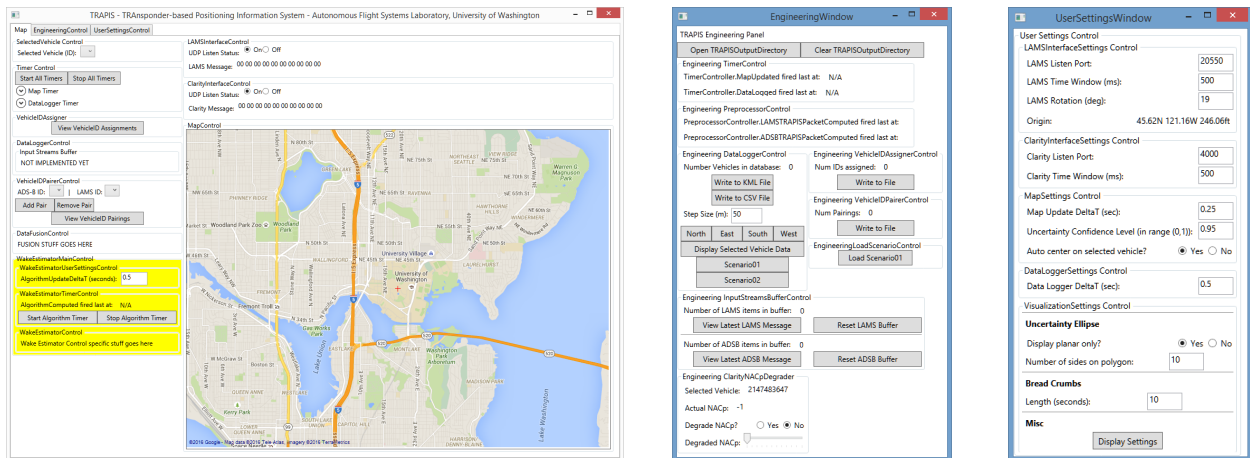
TRAPIS - TRAnsponder-based Positioning Information System - Autonomous Flight Systems Laboratory, University of Washington

Map | EngineeringControl | UserSettingsControl

SelectedVehicle Control
Selected Vehicle (ID):

Timer Control
Start All Timers | Stop All Timers
Map Timer
DataLogger Timer

VehicleIDAssigner
View VehicleID Assignments

DataLoggerControl
Input Streams Buffer
NOT IMPLEMENTED YET

VehicleIDPairerControl
ADS-B ID: | LAMS ID:
Add Pair | Remove Pair
View VehicleID Pairings

DataFusionControl
FUSION STUFF GOES HERE

WakeEstimatorMainControl
WakeEstimatorUserSettingsControl
AlgorithmUpdateDeltaT (seconds): 0.5
WakeEstimatorTimerControl
AlgorithmComputed fired last at: N/A
Start Algorithm Timer | Stop Algorithm Timer
WakeEstimatorControl
Wake Estimator Control specific stuff goes here

LAMSInterfaceControl
UDP Listen Status: On Off
LAMS Message: 00 00 00 00 00 00 00 00 00 00

ClarityInterfaceControl
UDP Listen Status: On Off
Clarity Message: 00 00 00 00 00 00 00 00 00 00 00

MapControl
Woodland Park Zoo
Woodland Park
University of Washington
Fremont
Gas Works Park
Lake Union
Washington Park Arboretum
Kerry Park
Lake Washington
Windermere
©2016 Google - Map data ©2016 Tele Atlas, Imagery ©2016 TerraMetrics

EngineeringWindow
TRAPIS Engineering Panel
Open TRAPISOutputDirectory | Clear TRAPISOutputDirectory
Engineering TimerControl
TimerController.MapUpdated fired last at: N/A
TimerController.DataLogged fired last at: N/A
Engineering PreprocessorControl
PreprocessorController.LAMSTRAPISPacketComputed fired last at:
PreprocessorController.ADSBTRAPISPacketComputed fired last at:
Engineering DataLoggerControl
Number Vehicles in database: 0
Write to KML File
Write to CSV File
Step Size (m): 50
North | East | South | West
Display Selected Vehicle Data
Scenario01
Scenario02
Engineering VehicleIDAssignerControl
Num IDs assigned: 0
Write to File
Engineering VehicleIDPairerControl
Num Pairings: 0
Write to File
EngineeringLoadScenarioControl
Load Scenario01
Engineering InputStreamsBufferControl
Number of LAMS items in buffer: 0
View Latest LAMS Message | Reset LAMS Buffer
Number of ADSB items in buffer: 0
View Latest ADSB Message | Reset ADSB Buffer
Engineering ClarityNACpDegrader
Selected Vehicle: 2147483647
Actual NACp: -1
Degrade NACp? Yes No
Degraded NACp:

UserSettingsWindow
User Settings Control
LAMSInterfaceSettings Control
LAMS Listen Port: 20550
LAMS Time Window (ms): 500
LAMS Rotation (deg): 19
Origin: 45.62N 121.16W 246.06ft
ClarityInterfaceSettings Control
Clarity Listen Port: 4000
Clarity Time Window (ms): 500
MapSettings Control
Map Update DeltaT (sec): 0.25
Uncertainty Confidence Level (in range (0,1)): 0.95
Auto center on selected vehicle? Yes No
DataLoggerSettings Control
Data Logger DeltaT (sec): 0.5
VisualizationSettings Control
Uncertainty Ellipse
Display planar only? Yes No
Number of sides on polygon: 10
Bread Crumbs
Length (seconds): 10
Misc
Display Settings